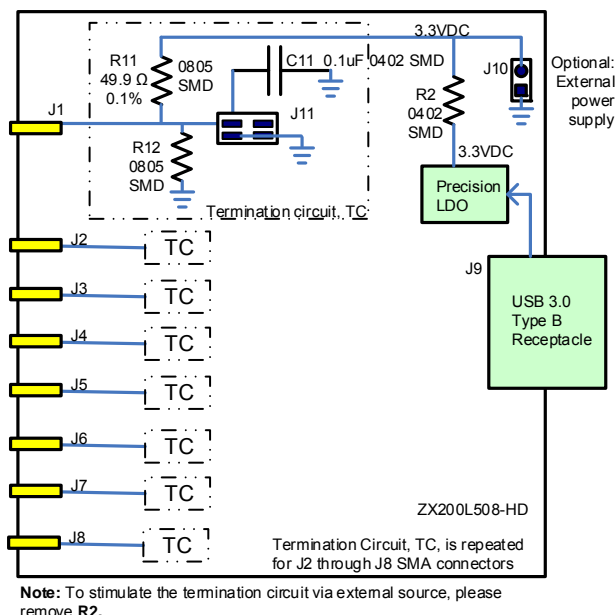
3.3VDC

R11
49.9 Ω
0.1%

0805
SMD

C11 0.1uF 0402 SMD

J10

Optional:
External
power
supply

J1

J11

R2
0402
SMD

R12
0805
SMD

3.3VDC

Precision
LDO

Termination circuit, TC

J2
TC

J9

J3
TC

USB 3.0
Type B
Receptacle

J4
TC

J5
TC

J6
TC

J7
TC

ZX200L508-HD

J8
TC

Termination Circuit, TC, is repeated for J2 through J8 SMA connectors

**Note:** To stimulate the termination circuit via external source, please remove **R2**.